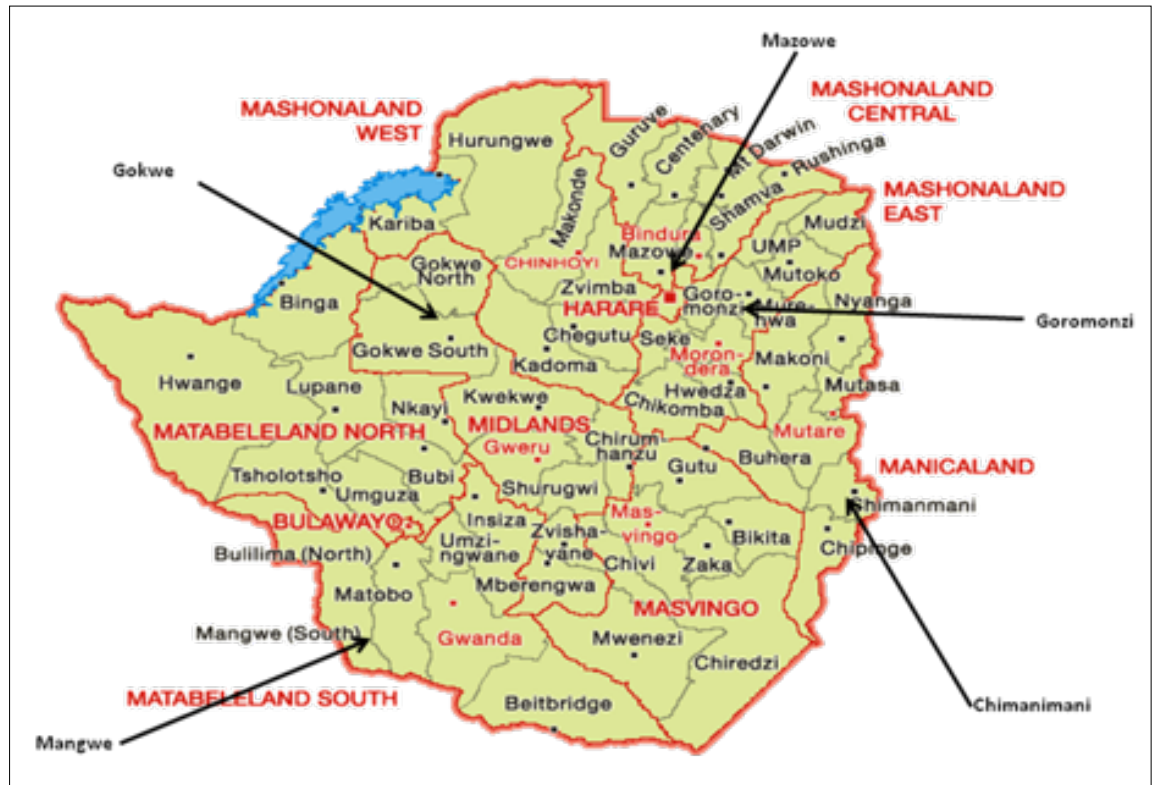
Mazowe

MASHONALAND CENTRAL

MASHONALAND WEST

Gokwe

Hurungwe

Guruve

Centenary

Mt Darwin

Rushinga

MASHONALAND EAST

Kariba

Makonde

Shamva

Mudzi

Bindura

Gokwe North

CHINHOYI

Mazowe

UMP

Mutoko

Zvimba

HARARE

Goromonzi

Murehwa

Nyanga

Goromonzi

Binga

Chegutu

Seke

Gokwe South

Kadoma

Marondera

Makoni

Hwange

Lupane

Kwekwe

Hwedza

Mutasa

Nkayi

MIDLANDS

Chikomba

MATABELELAND NORTH

Gweru

Chirumhanzu

Mutare

Buhera

Tsholotsho

Bubi

Gutu

MANICALAND

Umguza

Shurugwi

BULAWAYO

Insiza

Zvishavane

Masvingo

Chimanimani

Bikita

Bulilima (North)

Umzingwane

Chivi

Zaka

Chipinge

Matobo

Mberengwa

MASVINGO

Mangwe (South)

Gwanda

Mwenezi

Chiredzi

MATABELELAND SOUTH

Beitbridge

Chimanimani

Mangwe